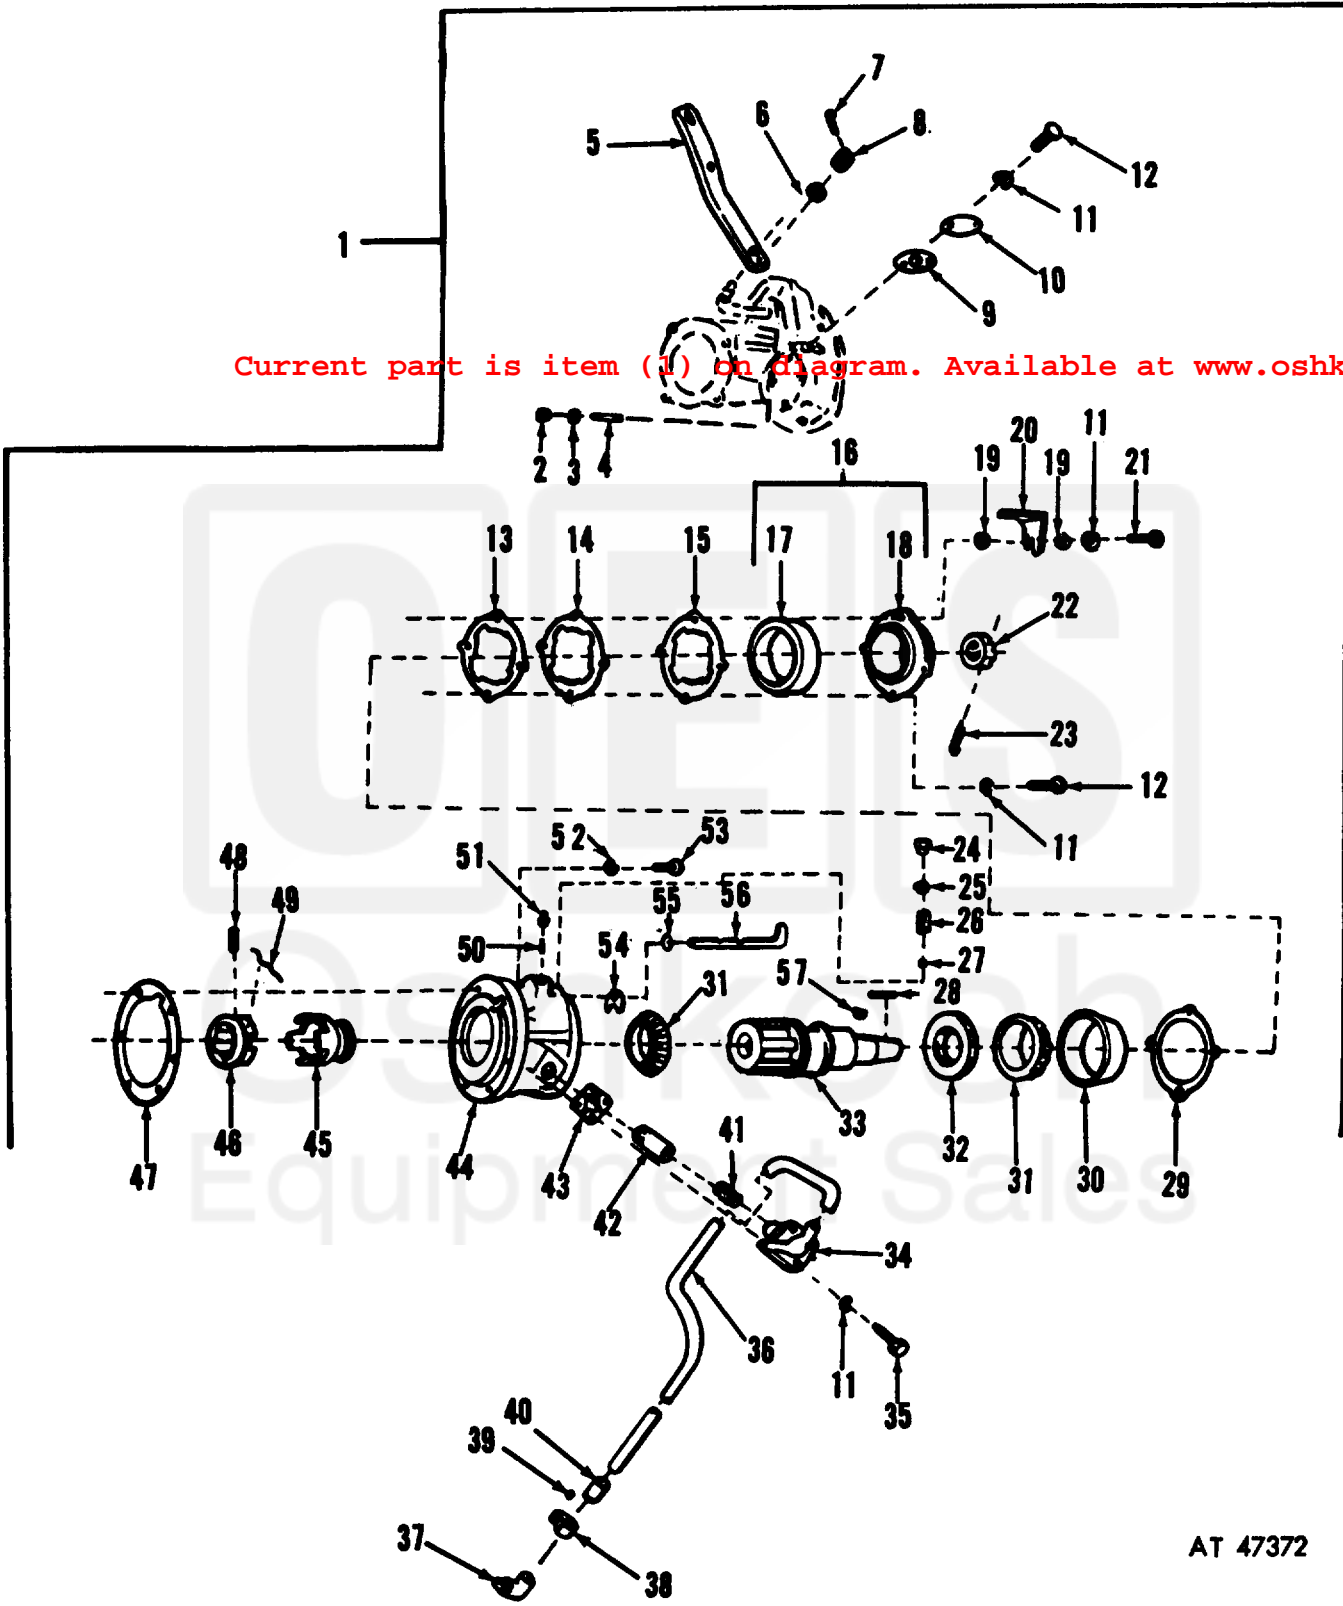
1
5
6
7
8
12
11
10
9
Current part is item (1) on diagram. Available at www.oshk
2
3
4
16
20
11
19
19
21
13
14
15
17
18
22
23
12
11
52
53
51
48
49
50
55
56
54
24
25
26
27
57
28
31
47
46
45
44
43
42
33
32
31
30
29
41
34
36
11
35
40
39
37
38
OEIS
Oshkosh
Equipment Sales
AT 47372